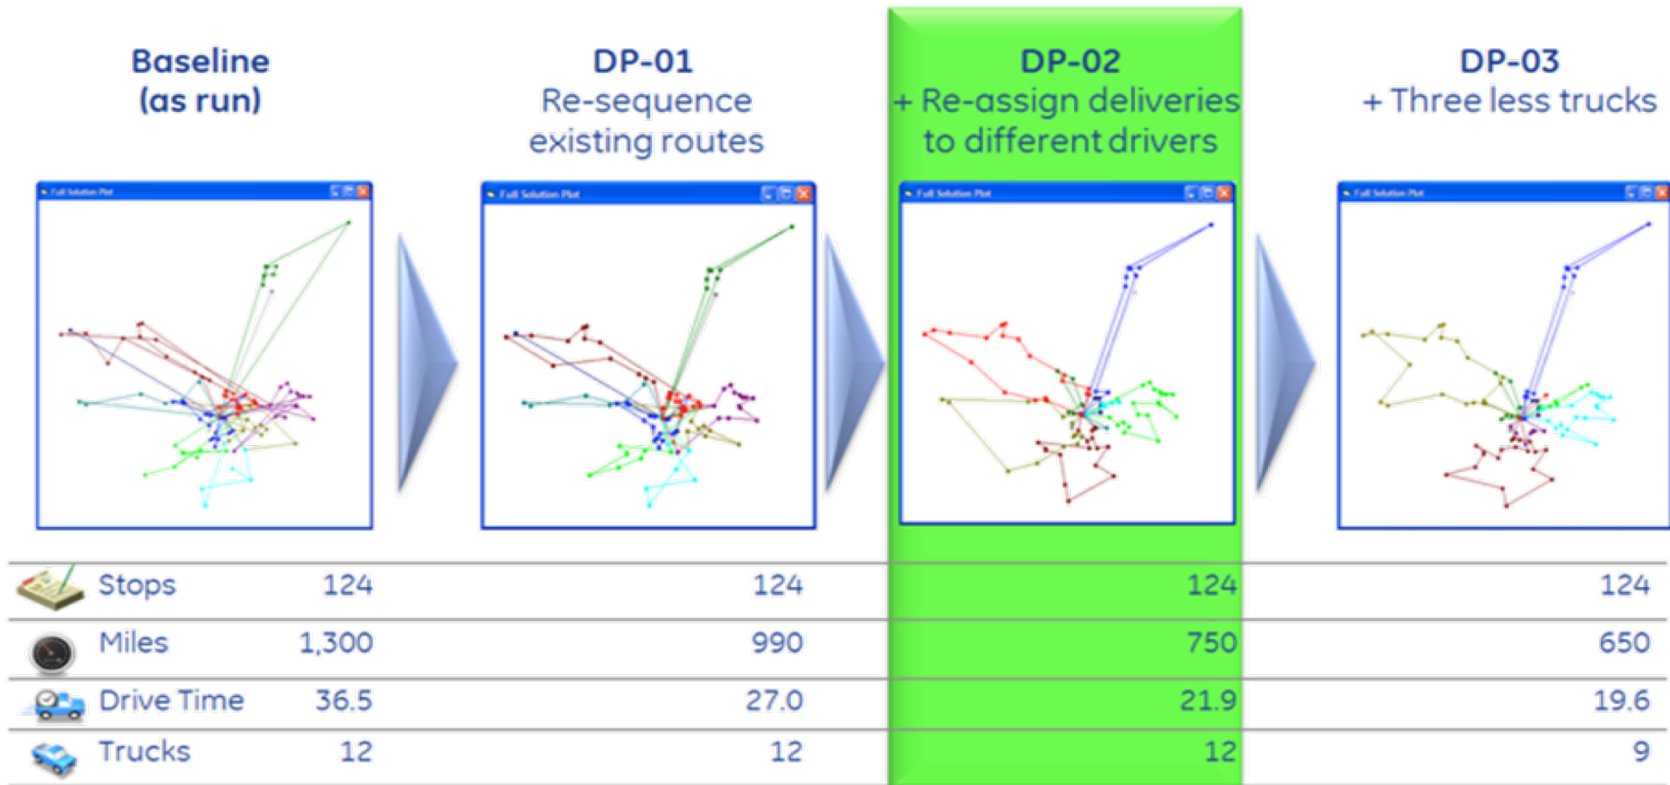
Baseline (as run)

DP-01
Re-sequence existing routes

DP-02
+ Re-assign deliveries to different drivers

DP-03
+ Three less trucks

Full Solution Plot

Full Solution Plot

Full Solution Plot

Full Solution Plot

| | Baseline | DP-01 | DP-02 | DP-03 |
|---|---|---|---|---|
| Stops | 124 | 124 | 124 | 124 |
| Miles | 1,300 | 990 | 750 | 650 |
| Drive Time | 36.5 | 27.0 | 21.9 | 19.6 |
| Trucks | 12 | 12 | 12 | 9 |